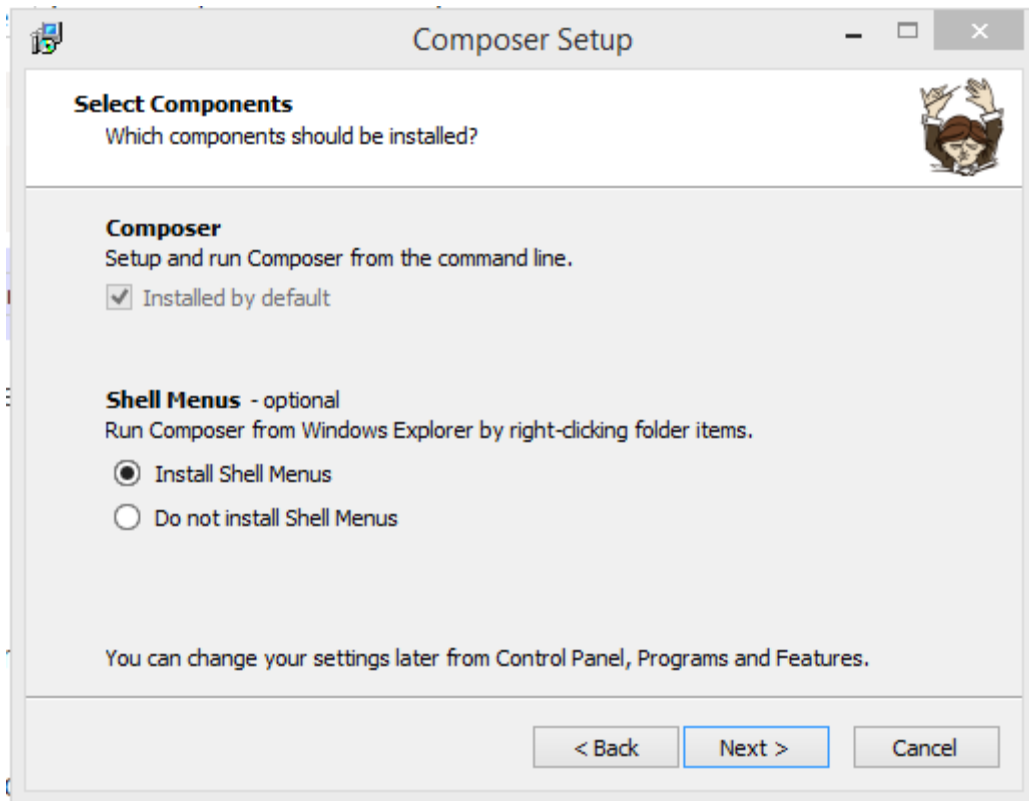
Composer Setup

Select Components
Which components should be installed?

Composer
Setup and run Composer from the command line.
Installed by default

Shell Menus - optional
Run Composer from Windows Explorer by right-clicking folder items.
Install Shell Menus
Do not install Shell Menus

You can change your settings later from Control Panel, Programs and Features.

< Back
Next >
Cancel